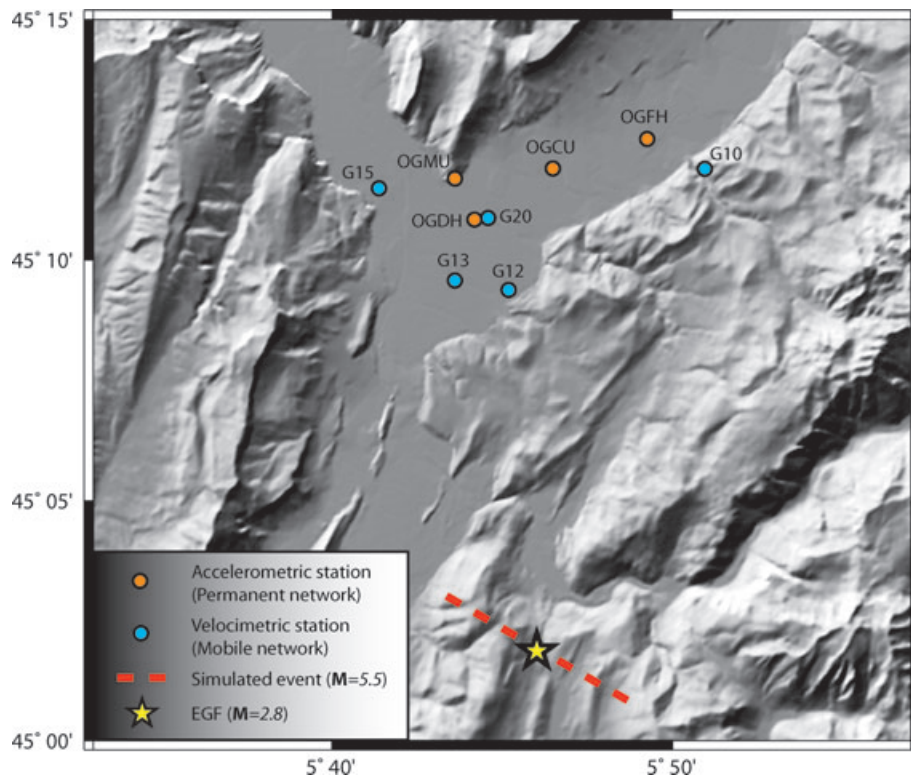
45° 15'

45° 10'

45° 05'

45° 00'

5° 40'

5° 50'

OGFH

OGCU

G10

OGMU

G15

OGDH

G20

G13

G12

Accelerometric station (Permanent network)

Velocimetric station (Mobile network)

Simulated event (**M**=*5.5*)

EGF (**M**=*2.8*)